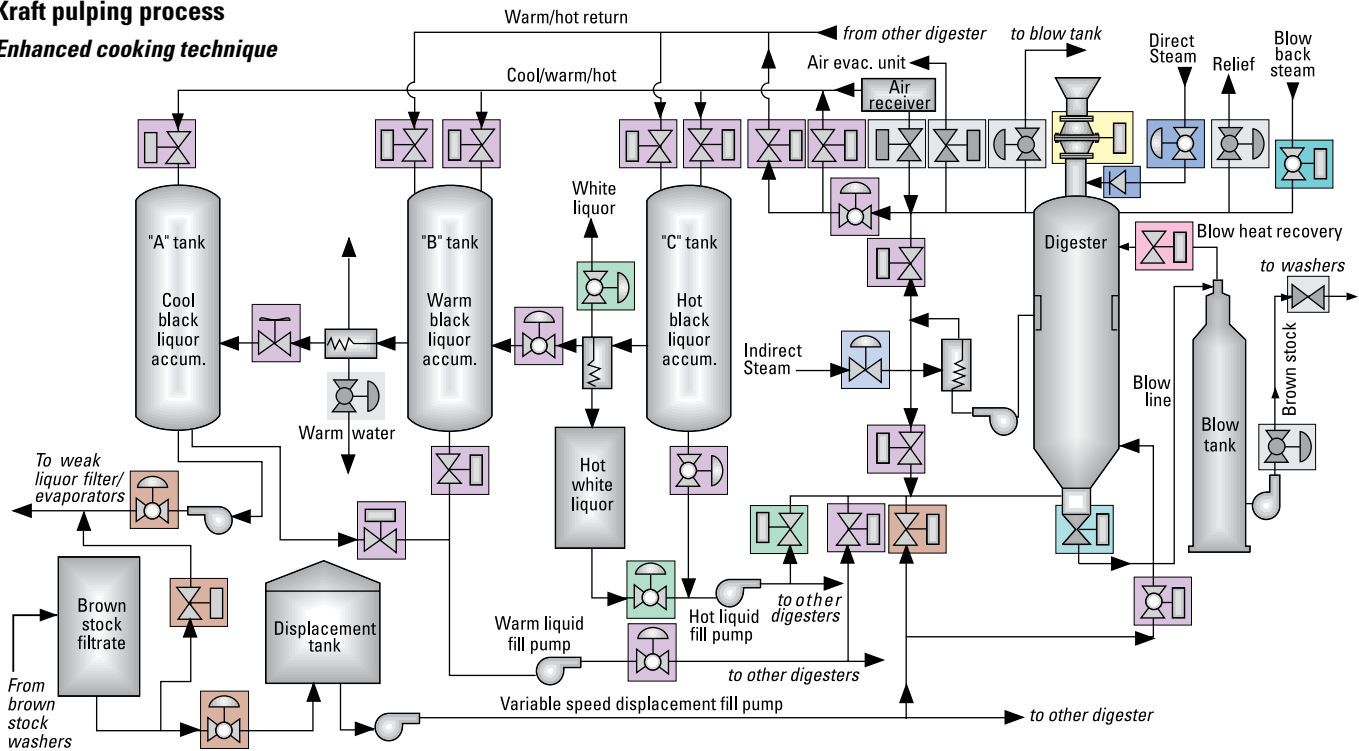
Kraft pulping process
Enhanced cooking technique

Warm/hot return
from other digester
to blow tank
Direct Steam
Relief
Blow back steam
Air evac. unit
Air receiver
Cool/warm/hot

"A" tank
Cool black liquor accum.

"B" tank
Warm black liquor accum.

White liquor

"C" tank
Hot black liquor accum.

Digester
Blow heat recovery
to washers

Indirect Steam
Blow line
Brown stock
Blow tank

Warm water
Hot white liquor

To weak liquor filter/ evaporators

Brown stock filtrate
Displacement tank

to other digesters
Hot liquid fill pump
Warm liquid fill pump
to other digesters

From brown stock washers
Variable speed displacement fill pump
to other digester